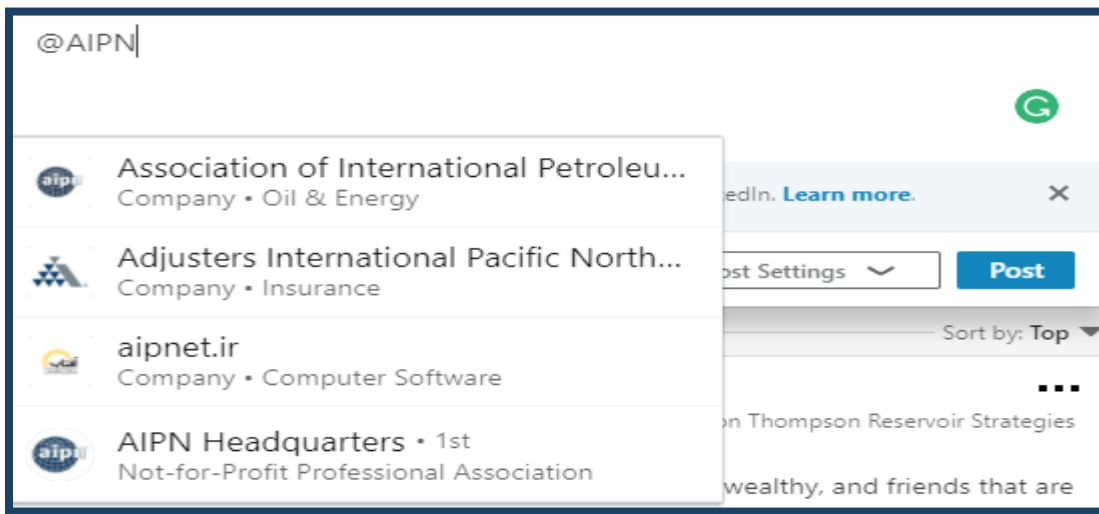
@AIPN

aipn

Association of International Petroleu...
Company • Oil & Energy

Adjusters International Pacific North...
Company • Insurance

aipnet.ir
Company • Computer Software

aipn

AIPN Headquarters • 1st
Not-for-Profit Professional Association

edIn. Learn more.

×

ost Settings

Post

Sort by: Top

...

n Thompson Reservoir Strategies

wealthy, and friends that are